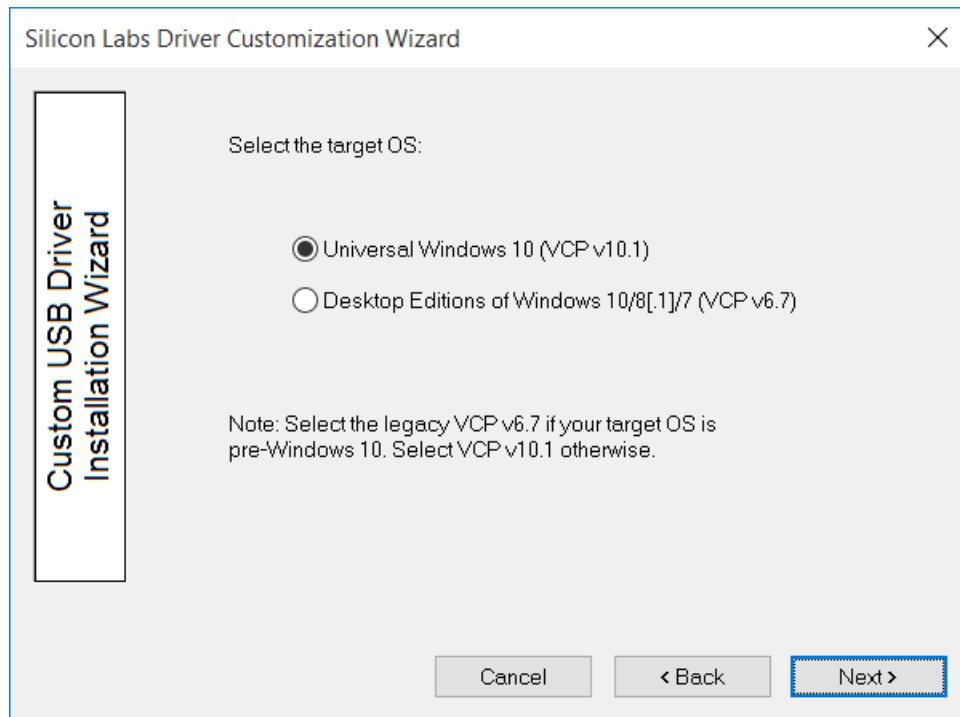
Silicon Labs Driver Customization Wizard

×

Custom USB Driver
Installation Wizard

Select the target OS:

Universal Windows 10 (VCP v10.1)

Desktop Editions of Windows 10/8[.1]/7 (VCP v6.7)

Note: Select the legacy VCP v6.7 if your target OS is pre-Windows 10. Select VCP v10.1 otherwise.

Cancel

< Back

Next >